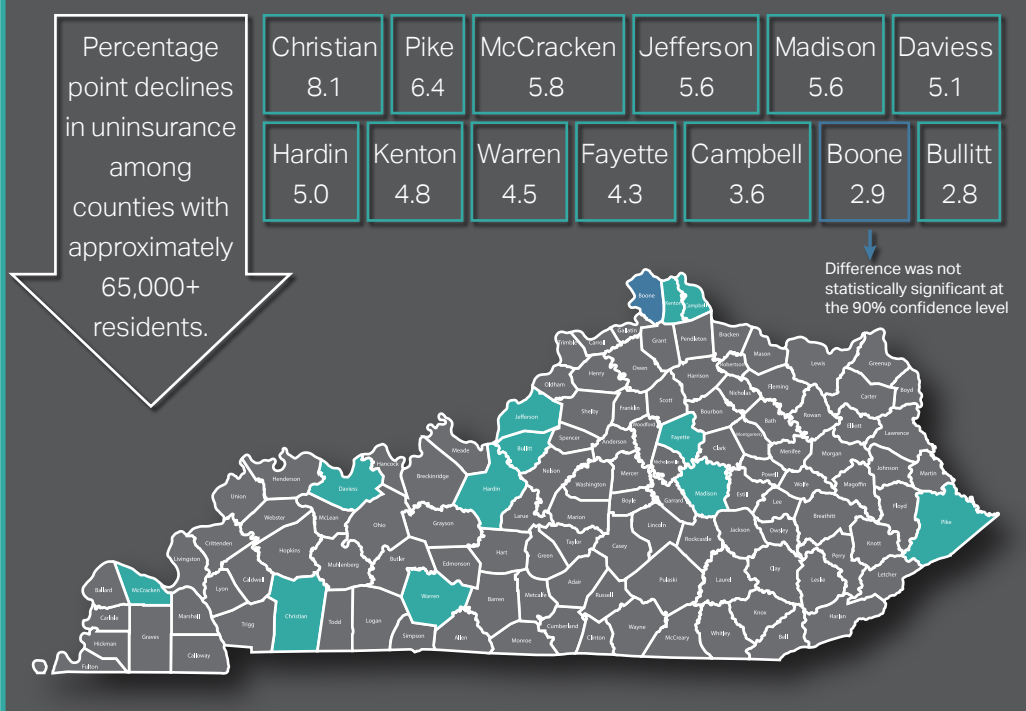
Percentage point declines in uninsurance among counties with approximately 65,000+ residents.

| Christian 8.1 | Pike 6.4 | McCracken 5.8 | Jefferson 5.6 | Madison 5.6 | Daviess 5.1 |
|---|---|---|---|---|---|
| Hardin 5.0 | Kenton 4.8 | Warren 4.5 | Fayette 4.3 | Campbell 3.6 | Boone 2.9 | Bullitt 2.8 |

Difference was not statistically significant at the 90% confidence level

Boone Kenton Campbell Gallatin Trimble Carroll Grant Pendleton Bracken Mason Lewis Greenup Boyd Oldham Henry Owen Harrison Robertson Fleming Carter Jefferson Shelby Franklin Scott Nicholas Rowan Elliott Lawrence Bullitt Spencer Anderson Woodford Fayette Bourbon Bath Montgomery Menifee Morgan Johnson Martin Meade Hancock Nelson Mercer Jessamine Clark Powell Wolfe Magoffin Floyd Henderson Daviess Breckinridge Hardin Washington Boyle Garrard Madison Estill Lee Breathitt Pike Union Webster McLean Ohio Larue Marion Lincoln Jackson Owsley Knott Crittenden Hopkins Grayson Hart Taylor Casey Rockcastle Perry Livingston Caldwell Muhlenberg Butler Edmonson Green Adair Pulaski Laurel Clay Leslie Letcher Ballard McCracken Lyon Marshall Christian Todd Logan Warren Barren Metcalfe Russell Wayne Knox Harlan Carlisle Graves Trigg Simpson Allen Monroe Cumberland Clinton McCreary Whitley Bell Hickman Calloway Fulton